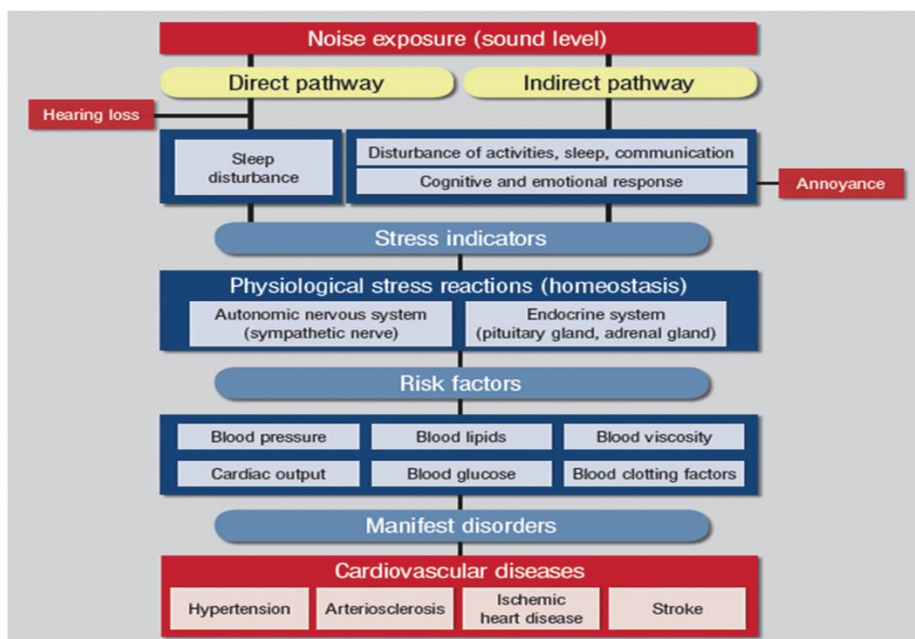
Noise exposure (sound level)

Direct pathway

Indirect pathway

Hearing loss

Sleep disturbance

Disturbance of activities, sleep, communication

Cognitive and emotional response

Annoyance

Stress indicators

Physiological stress reactions (homeostasis)

Autonomic nervous system (sympathetic nerve)

Endocrine system (pituitary gland, adrenal gland)

Risk factors

| Blood pressure | Blood lipids | Blood viscosity |
|---|---|---|
| Cardiac output | Blood glucose | Blood clotting factors |

Manifest disorders

Cardiovascular diseases

| Hypertension | Arteriosclerosis | Ischemic heart disease | Stroke |
|---|---|---|---|